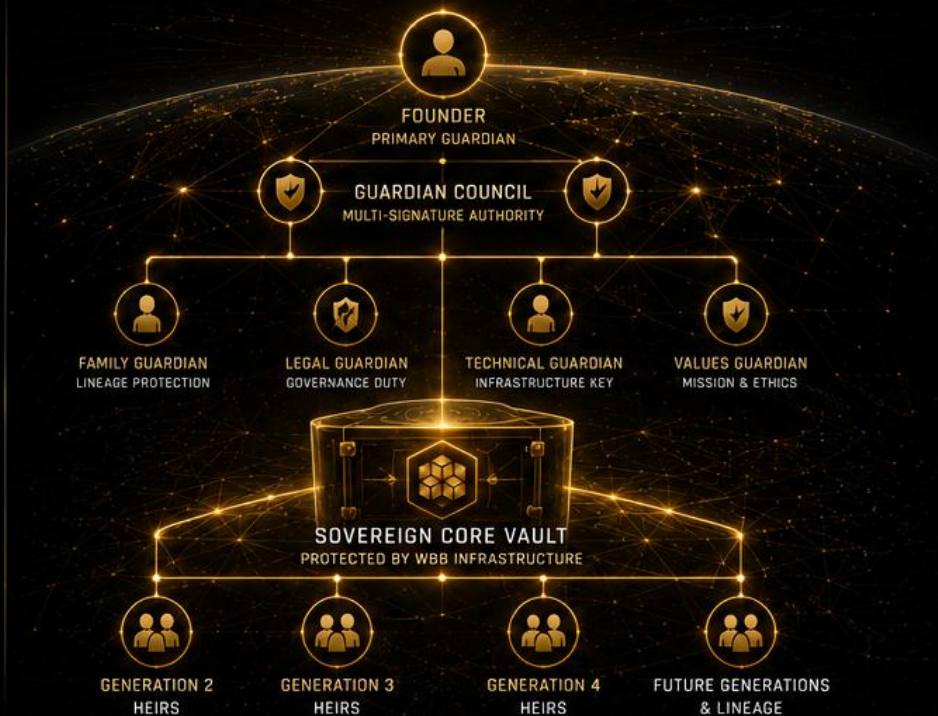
FOUNDER
PRIMARY GUARDIAN

GUARDIAN COUNCIL
MULTI-SIGNATURE AUTHORITY

FAMILY GUARDIAN
LINEAGE PROTECTION

LEGAL GUARDIAN
GOVERNANCE DUTY

TECHNICAL GUARDIAN
INFRASTRUCTURE KEY

VALUES GUARDIAN
MISSION & ETHICS

SOVEREIGN CORE VAULT
PROTECTED BY WBB INFRASTRUCTURE

GENERATION 2
HEIRS

GENERATION 3
HEIRS

GENERATION 4
HEIRS

FUTURE GENERATIONS
& LINEAGE